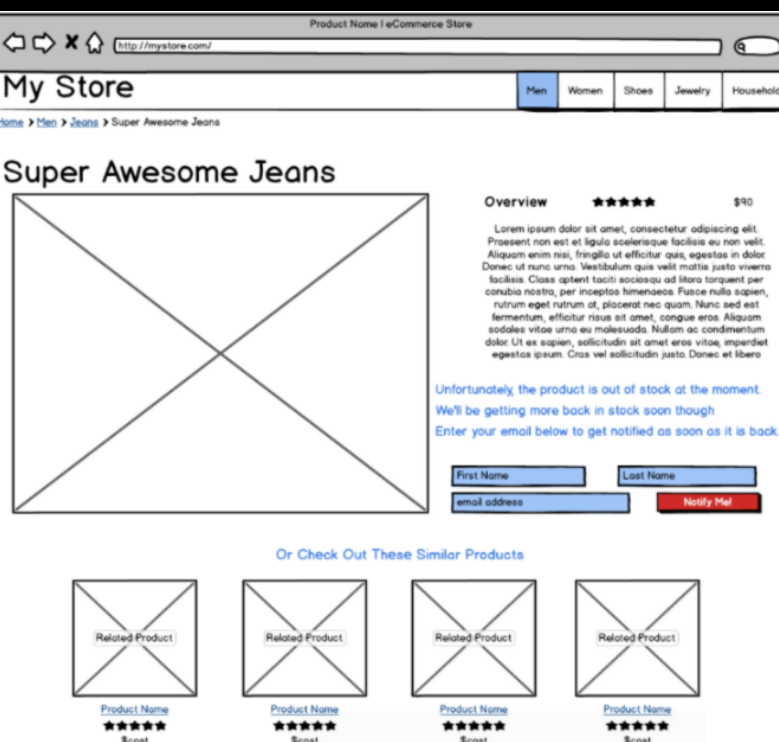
Product Name | eCommerce Store

http://mystore.com/

My Store

Men | Women | Shoes | Jewelry | Househol

ome > Men > Jeans > Super Awesome Jeans

Super Awesome Jeans

Overview ★★★★★ $90

Lorem ipsum dolor sit amet, consectetur adipiscing elit. Praesent non est et ligula scelerisque facilisis eu non velit. Aliquam enim nisi, fringilla ut efficitur quis, egestas in dolor. Donec ut nunc urna. Vestibulum quis velit mattis justo viverra facilisis. Class aptent taciti sociosqu ad litora torquent per conubia nostra, per inceptos himenaeos. Fusce nulla sapien, rutrum eget rutrum at, placerat nec quam. Nunc sed est fermentum, efficitur risus sit amet, congue eros. Aliquam sodales vitae urna eu malesuada. Nullam ac condimentum dolor. Ut ex sapien, sollicitudin sit amet eros vitae, imperdiet egestas ipsum. Cras vel sollicitudin justo. Donec et libero

Unfortunately, the product is out of stock at the moment.
We'll be getting more back in stock soon though
Enter your email below to get notified as soon as it is back.

First Name
Last Name
email address
Notify Me!

Or Check Out These Similar Products

Related Product
Product Name
★★★★★
$cost

Related Product
Product Name
★★★★★
$cost

Related Product
Product Name
★★★★★
$cost

Related Product
Product Name
★★★★★
$cost